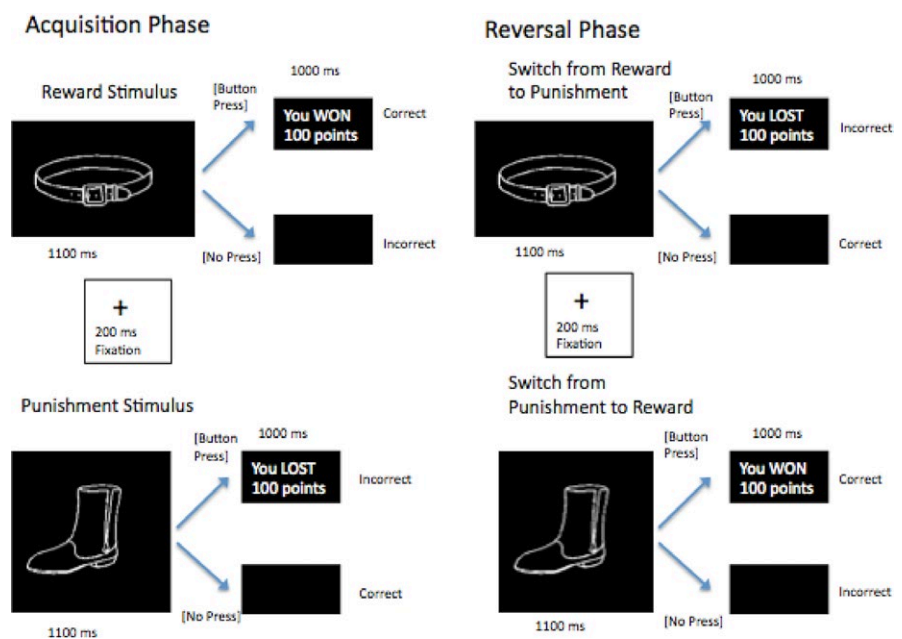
Acquisition Phase

Reward Stimulus

[Button Press]

1000 ms

You WON 100 points

Correct

[No Press]

Incorrect

1100 ms

+
200 ms Fixation

Punishment Stimulus

[Button Press]

1000 ms

You LOST 100 points

Incorrect

[No Press]

Correct

1100 ms

Reversal Phase

Switch from Reward to Punishment

[Button Press]

1000 ms

You LOST 100 points

Incorrect

[No Press]

Correct

1100 ms

+
200 ms Fixation

Switch from Punishment to Reward

[Button Press]

1000 ms

You WON 100 points

Correct

[No Press]

Incorrect

1100 ms